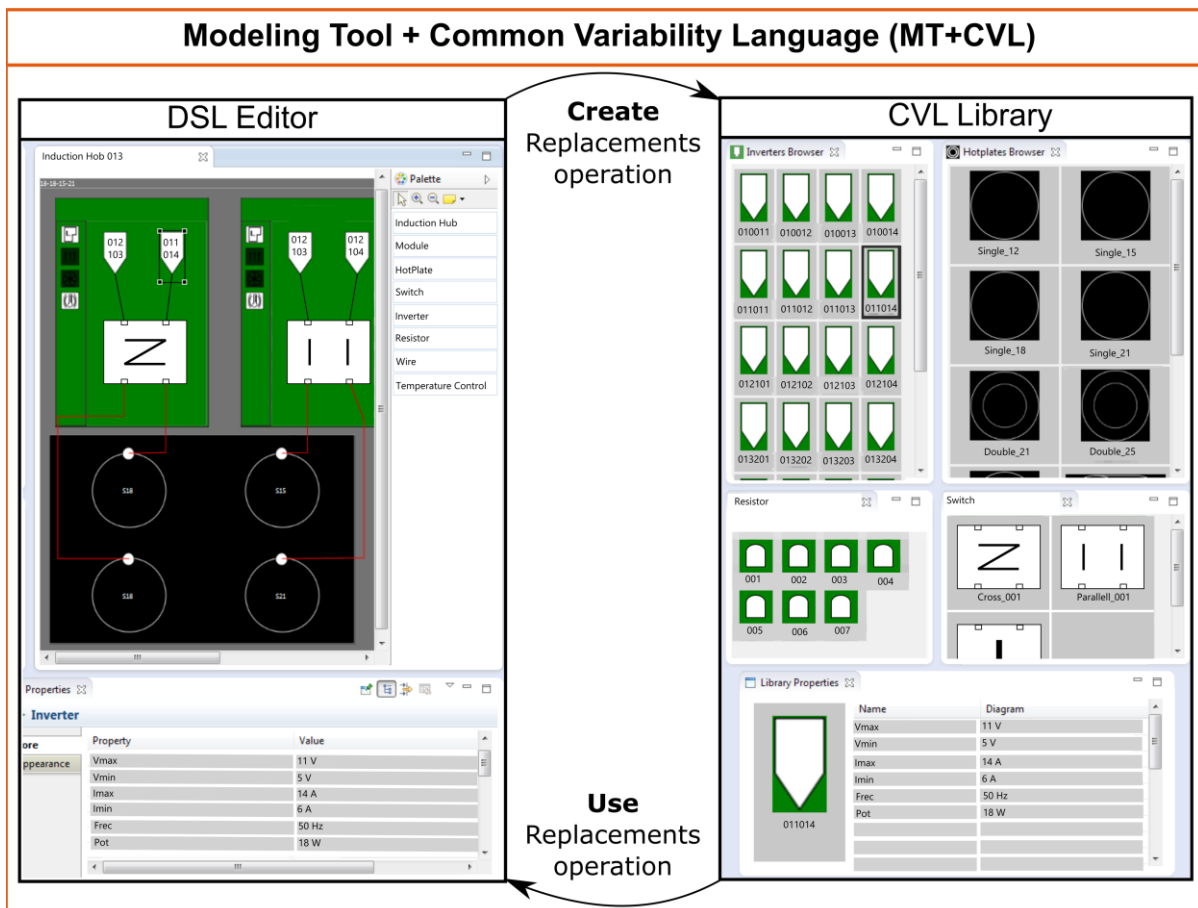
Modeling Tool + Common Variability Language (MT+CVL)

DSL Editor

Create
Replacements
operation

CVL Library

Induction Hob 013

18-18-15-21

Palette

Induction Hub
Module
HotPlate
Switch
Inverter
Resistor
Wire
Temperature Control

012
103

011
014

012
103

012
104

S18

S15

S18

S21

Properties

Inverter

ore
ppearance

| Property | Value |
|---|---|
| Vmax | 11 V |
| Vmin | 5 V |
| Imax | 14 A |
| Imin | 6 A |
| Frec | 50 Hz |
| Pot | 18 W |

Inverters Browser

010011 010012 010013 010014
011011 011012 011013 011014
012101 012102 012103 012104
013201 013202 013203 013204

Hotplates Browser

Single_12 Single_15
Single_18 Single_21
Double_21 Double_25

Resistor

001 002 003 004
005 006 007

Switch

Cross_001 Parallell_001

Library Properties

011014

| Name | Diagram |
|---|---|
| Vmax | 11 V |
| Vmin | 5 V |
| Imax | 14 A |
| Imin | 6 A |
| Frec | 50 Hz |
| Pot | 18 W |

Use
Replacements
operation